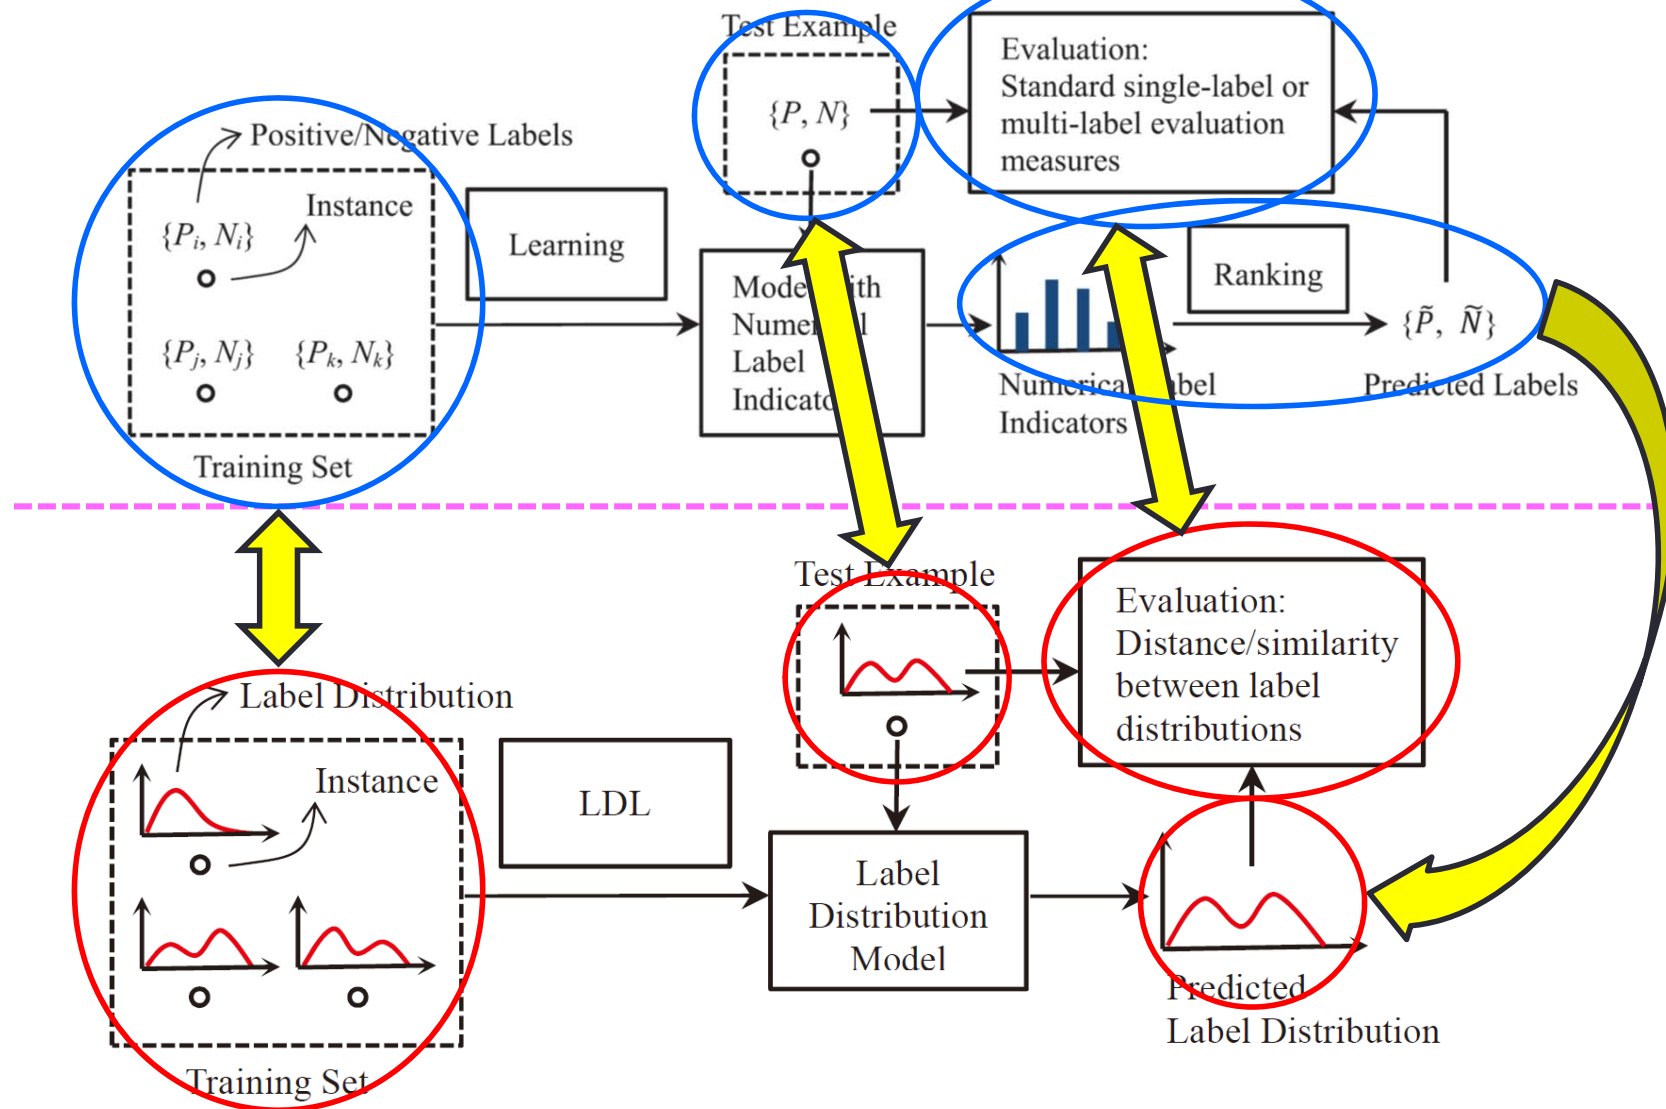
Test Example

$\{P, N\}$

Evaluation:
Standard single-label or multi-label evaluation measures

Positive/Negative Labels

Instance

$\{P_i, N_i\}$

$\{P_j, N_j\}$ $\{P_k, N_k\}$

Training Set

Learning

Mode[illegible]ith Nume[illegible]l Label Indicato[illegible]

Ranking

Numerica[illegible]bel Indicators

$\{\tilde{P}, \tilde{N}\}$

Predicted Labels

Test Example

Evaluation:
Distance/similarity between label distributions

Label Distribution

Instance

LDL

Label Distribution Model

Training Set

Predicted Label Distribution